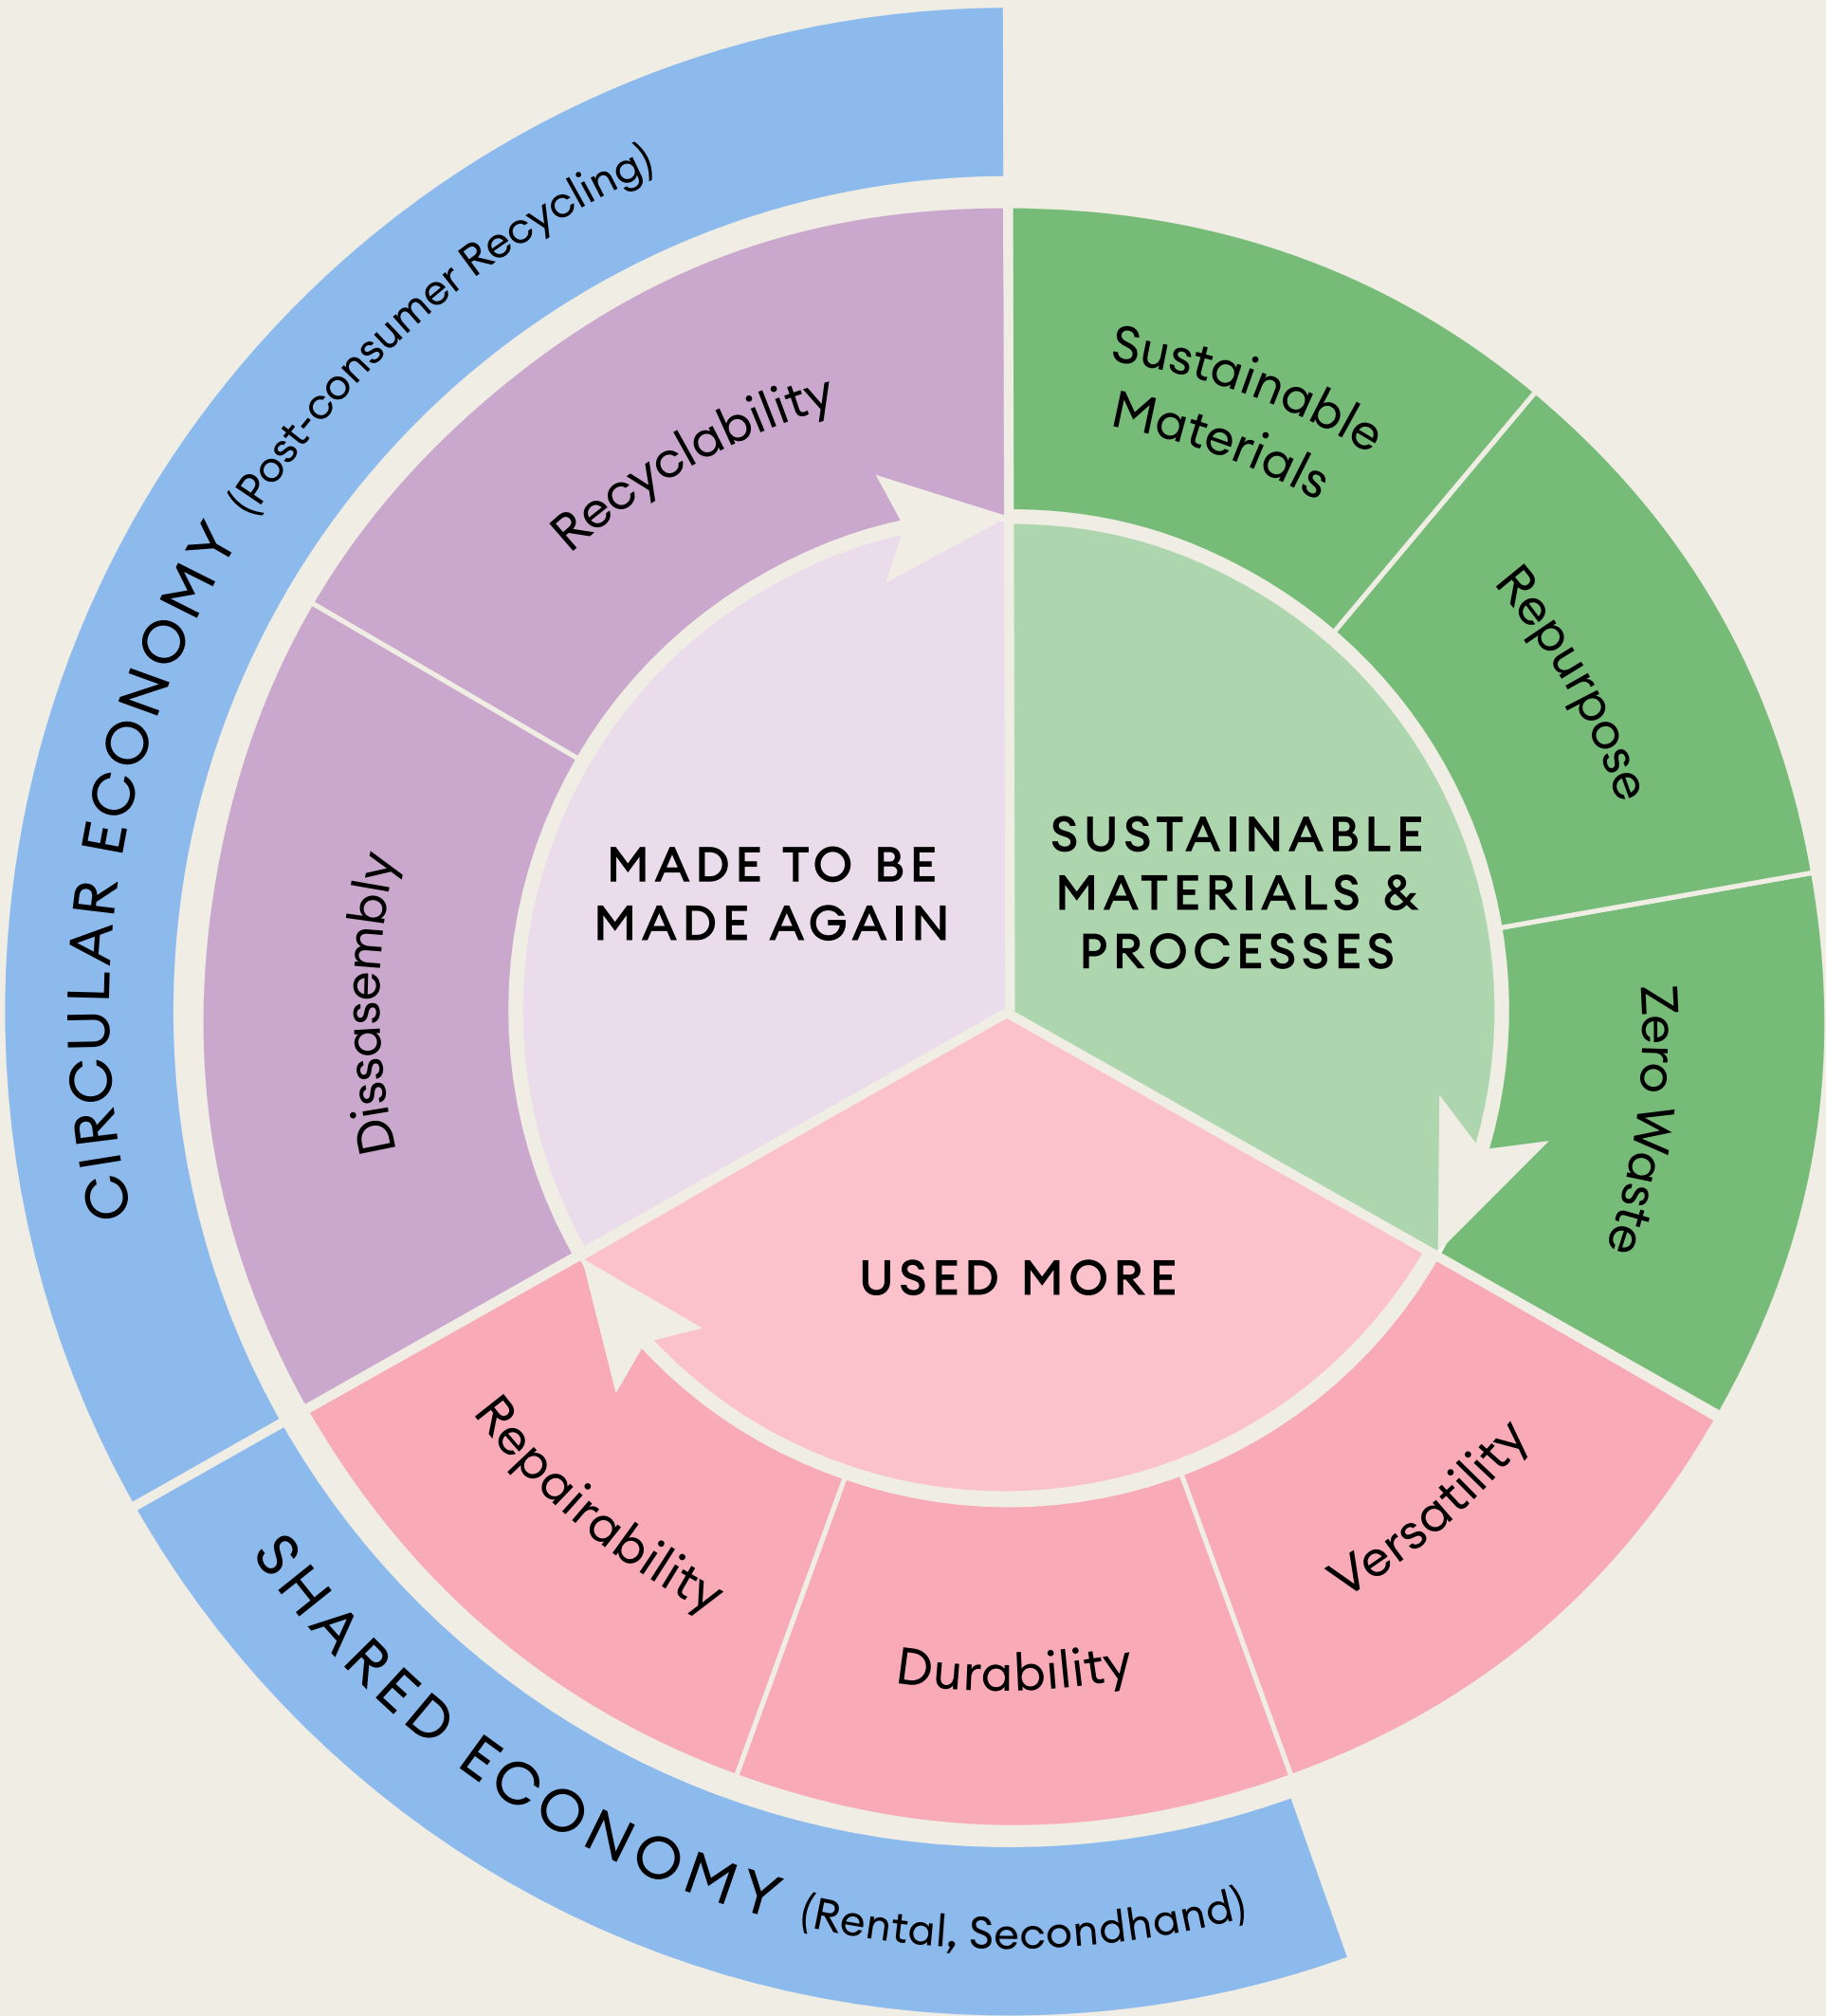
CIRCULAR ECONOMY (Post-consumer Recycling)

Recyclability

Dissasembly

MADE TO BE MADE AGAIN

Sustainable Materials

Repurpose

Zero Waste

SUSTAINABLE MATERIALS & PROCESSES

USED MORE

Repairability

Durability

Versatility

SHARED ECONOMY (Rental, Secondhand)